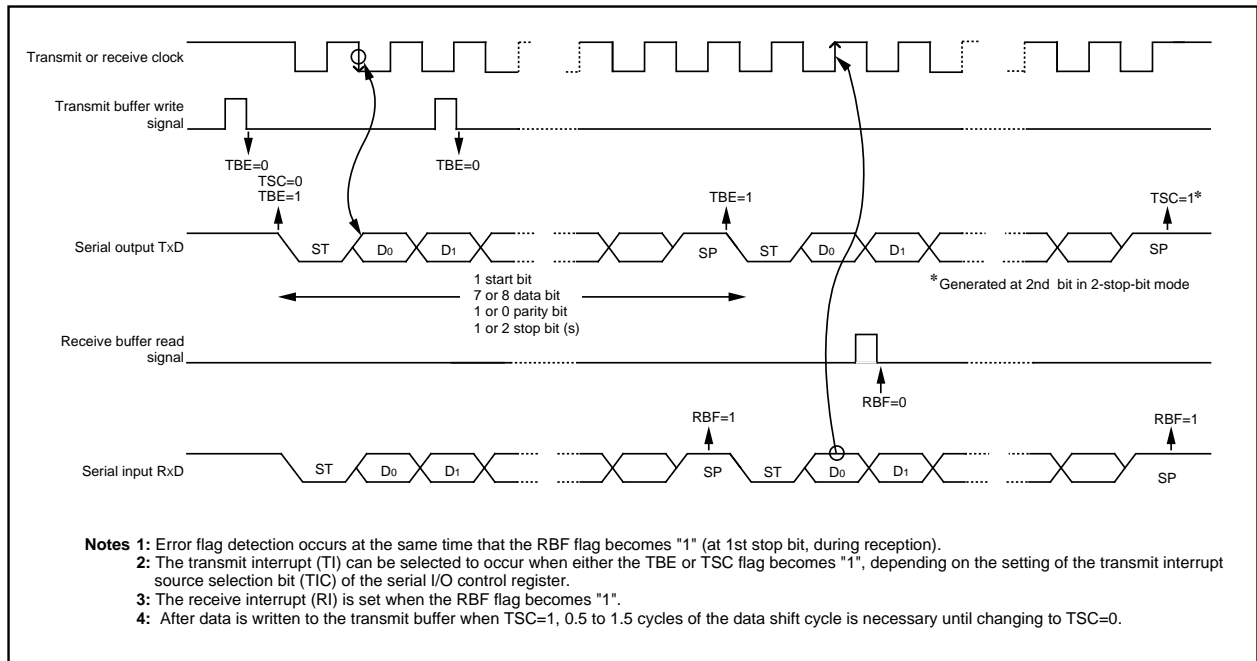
Transmit or receive clock

Transmit buffer write signal

TBE=0
TSC=0
TBE=1

TBE=0

TBE=1

TSC=1*

Serial output TxD

ST $D_0$ $D_1$ SP ST $D_0$ $D_1$ SP

1 start bit
7 or 8 data bit
1 or 0 parity bit
1 or 2 stop bit (s)

*Generated at 2nd bit in 2-stop-bit mode

Receive buffer read signal

RBF=0

RBF=1

RBF=1

Serial input RxD

ST $D_0$ $D_1$ SP ST $D_0$ $D_1$ SP

Notes 1: Error flag detection occurs at the same time that the RBF flag becomes "1" (at 1st stop bit, during reception).
2: The transmit interrupt (TI) can be selected to occur when either the TBE or TSC flag becomes "1", depending on the setting of the transmit interrupt source selection bit (TIC) of the serial I/O control register.
3: The receive interrupt (RI) is set when the RBF flag becomes "1".
4: After data is written to the transmit buffer when TSC=1, 0.5 to 1.5 cycles of the data shift cycle is necessary until changing to TSC=0.